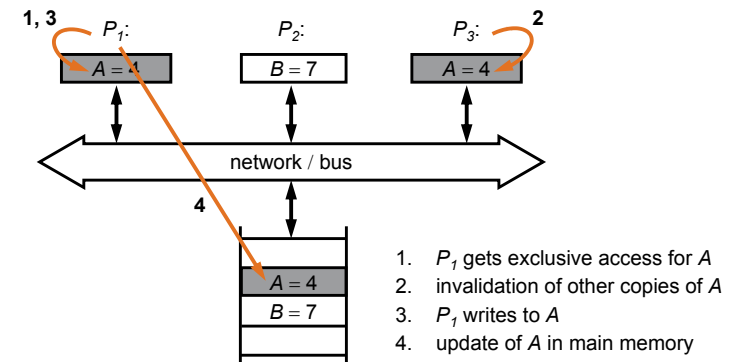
1, 3

$P_1$:

$A = 4$

$P_2$:

$B = 7$

$P_3$:

2

$A = 4$

network / bus

4

$A = 4$

$B = 7$

1. $P_1$ gets exclusive access for $A$
2. invalidation of other copies of $A$
3. $P_1$ writes to $A$
4. update of $A$ in main memory